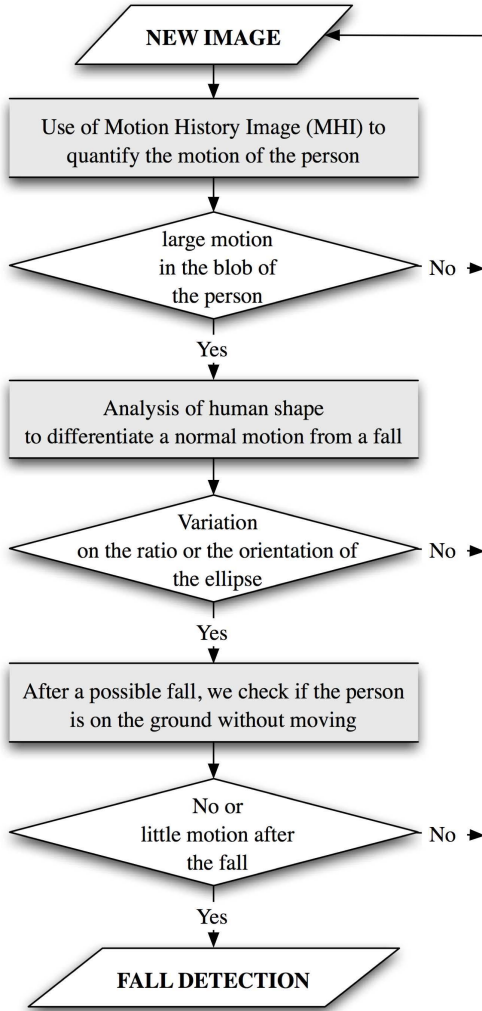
NEW IMAGE

Use of Motion History Image (MHI) to quantify the motion of the person

large motion in the blob of the person

No

Yes

Analysis of human shape to differentiate a normal motion from a fall

Variation on the ratio or the orientation of the ellipse

No

Yes

After a possible fall, we check if the person is on the ground without moving

No or little motion after the fall

No

Yes

FALL DETECTION